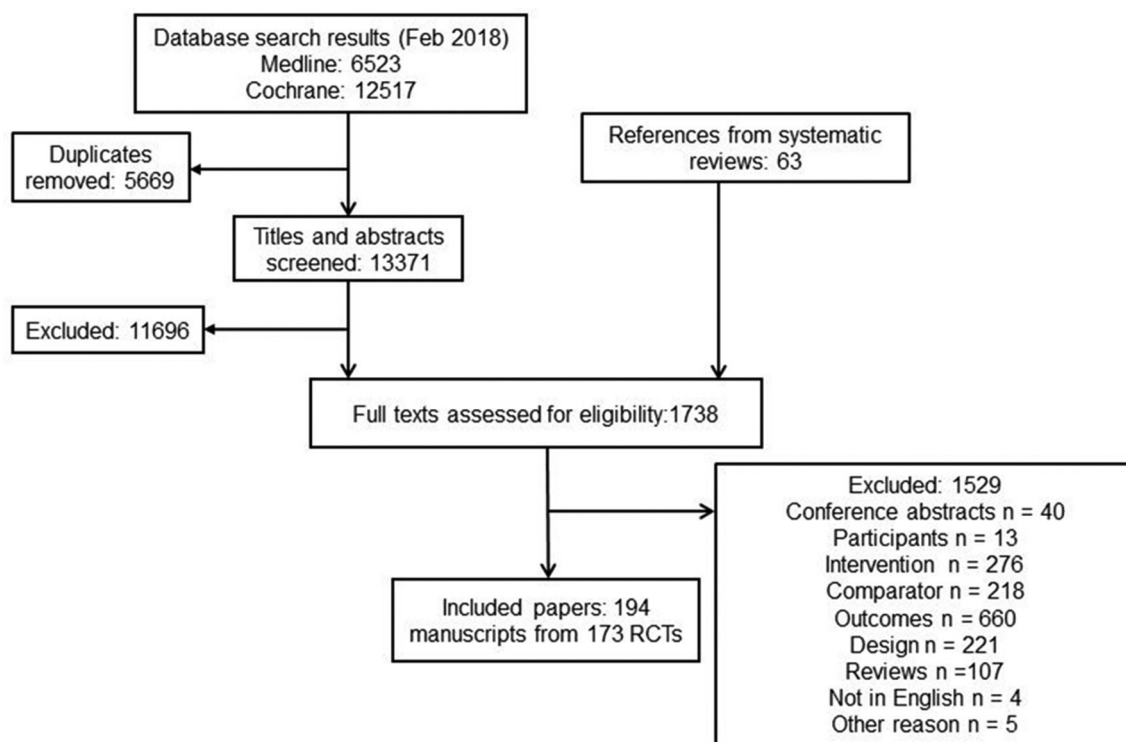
Database search results (Feb 2018)
Medline: 6523
Cochrane: 12517

Duplicates removed: 5669

References from systematic reviews: 63

Titles and abstracts screened: 13371

Excluded: 11696

Full texts assessed for eligibility:1738

Excluded: 1529
Conference abstracts n = 40
Participants n = 13
Intervention n = 276
Comparator n = 218
Outcomes n = 660
Design n = 221
Reviews n =107
Not in English n = 4
Other reason n = 5

Included papers: 194
manuscripts from 173 RCTs